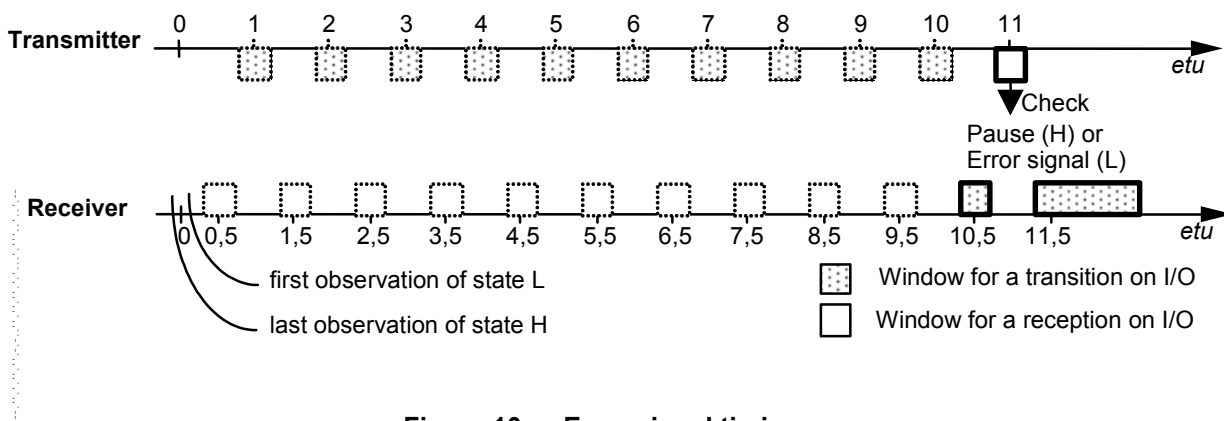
Transmitter
0 1 2 3 4 5 6 7 8 9 10 11
etu
Check
Pause (H) or
Error signal (L)

Receiver
0 0,5 1,5 2,5 3,5 4,5 5,5 6,5 7,5 8,5 9,5 10,5 11,5
etu

first observation of state L
last observation of state H

Window for a transition on I/O
Window for a reception on I/O

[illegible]